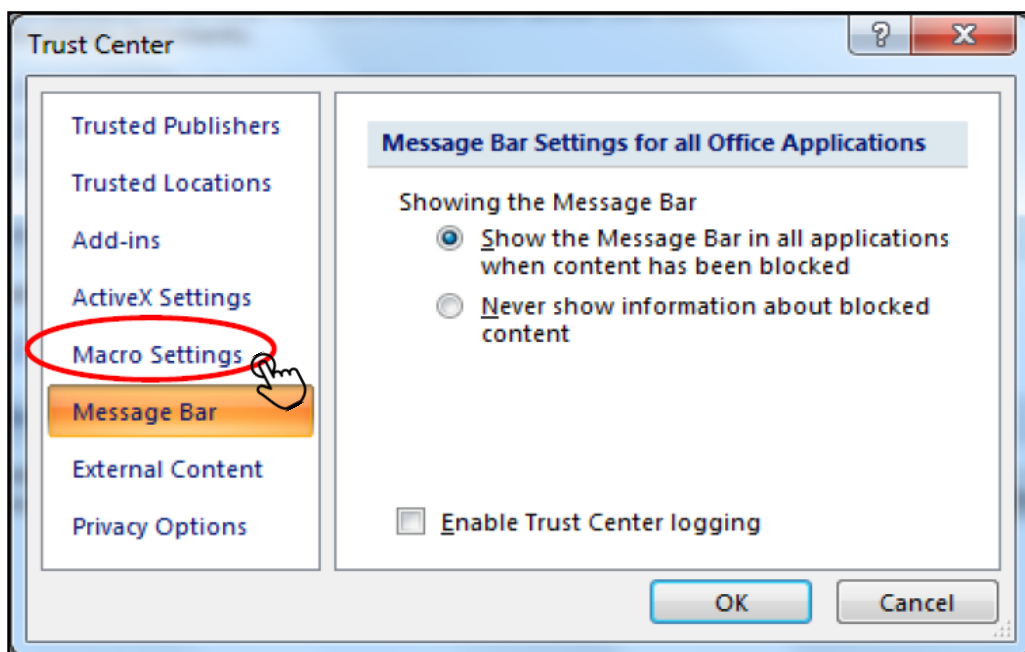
Trust Center

?

X

Trusted Publishers

Trusted Locations

Add-ins

ActiveX Settings

Macro Settings

Message Bar

External Content

Privacy Options

Message Bar Settings for all Office Applications

Showing the Message Bar

Show the Message Bar in all applications when content has been blocked

Never show information about blocked content

Enable Trust Center logging

OK

Cancel